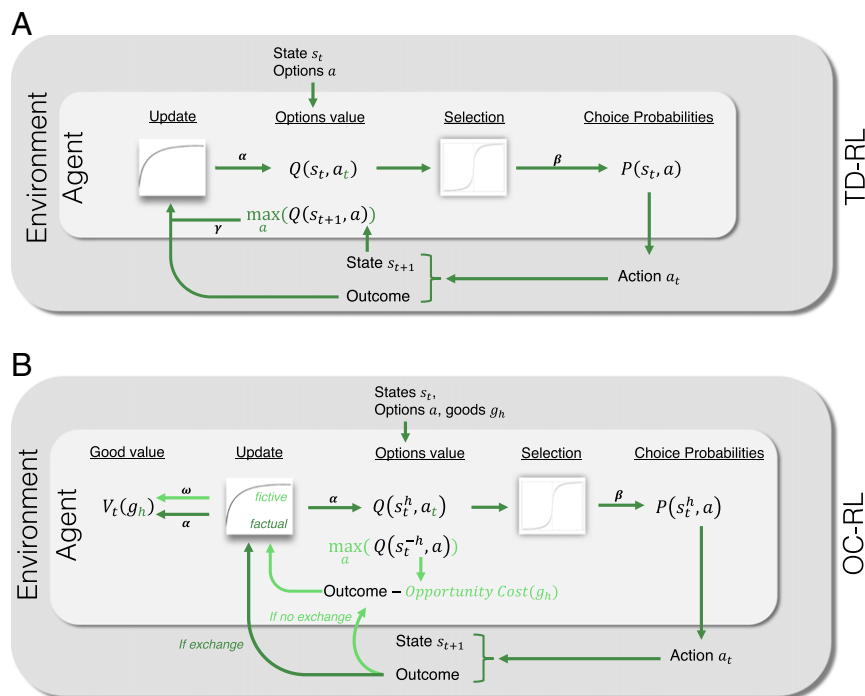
A

Environment

Agent

TD-RL

State $s_t$
Options $a$

Update

Options value

Selection

Choice Probabilities

$\alpha$

$Q(s_t, a_t)$

$\beta$

$P(s_t, a)$

$\gamma$

$\max_a(Q(s_{t+1}, a))$

State $s_{t+1}$

Outcome

Action $a_t$

B

Environment

Agent

OC-RL

States $s_t$,
Options $a$, goods $g_h$

Good value

Update

Options value

Selection

Choice Probabilities

$V_t(g_h)$

$\omega$

$\alpha$

fictive

factual

$\alpha$

$Q(s_t^h, a_t)$

$\beta$

$P(s_t^h, a)$

$\max_a(Q(s_t^{-h}, a))$

Outcome – $Opportunity\ Cost(g_h)$

If no exchange

If exchange

State $s_{t+1}$

Outcome

Action $a_t$